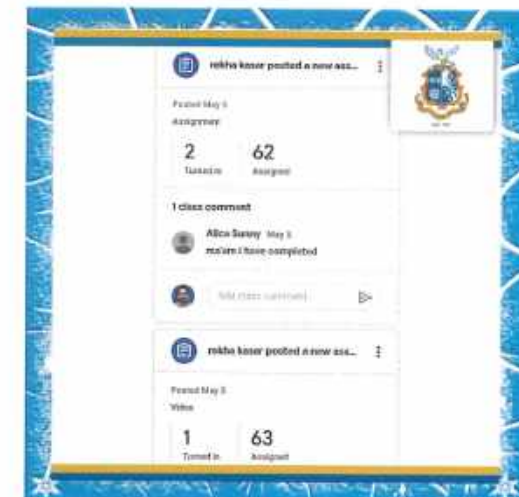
rekha kaser posted a new ass...

Posted May 5
Assignment

2
Turned in

62
Assigned

1 class comment

Alice Sunny May 5
ma'am I have completed

Add class comment

rekha kaser posted a new ass...

Posted May 5
Video

1
Turned in

63
Assigned